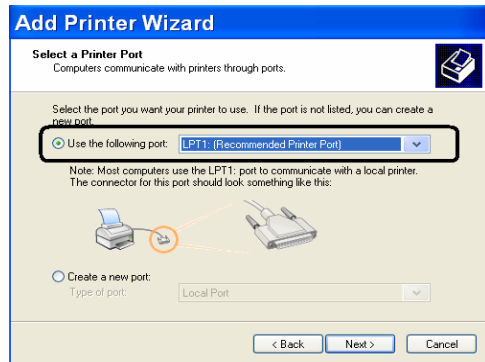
Add Printer Wizard

Select a Printer Port
Computers communicate with printers through ports.

Select the port you want your printer to use. If the port is not listed, you can create a new port.

Use the following port: LPT1: (Recommended Printer Port)

Note: Most computers use the LPT1: port to communicate with a local printer. The connector for this port should look something like this:

Create a new port:
Type of port: Local Port

< Back Next > Cancel